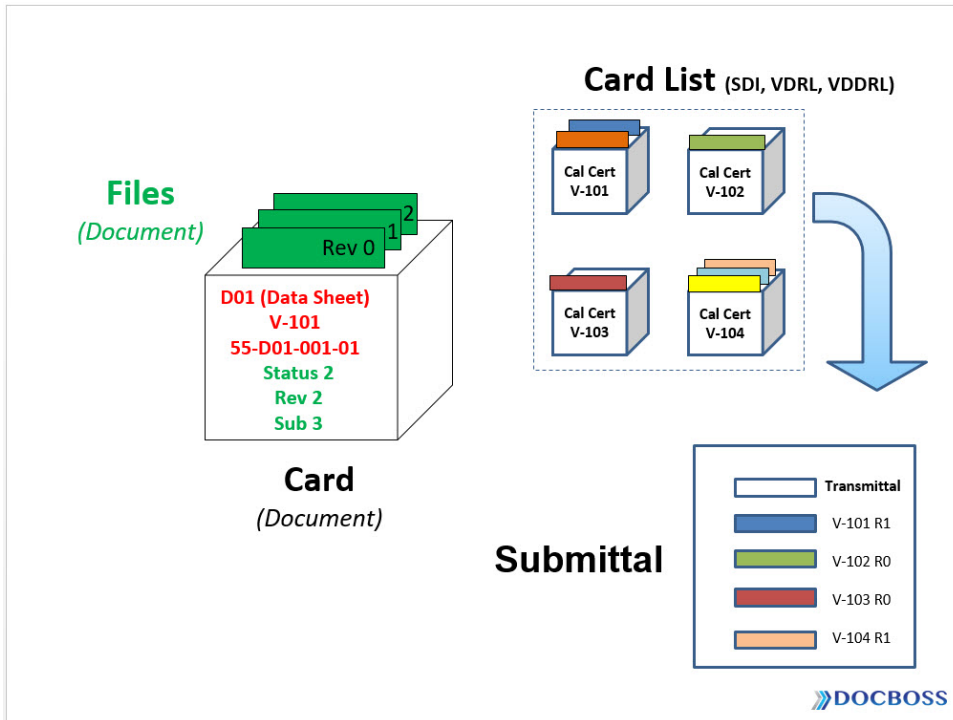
Files
(Document)

2
1
Rev 0

D01 (Data Sheet)
V-101
55-D01-001-01
Status 2
Rev 2
Sub 3

Card
(Document)

Card List (SDI, VDRL, VDDRL)

Cal Cert
V-101

Cal Cert
V-102

Cal Cert
V-103

Cal Cert
V-104

Submittal

Transmittal
V-101 R1
V-102 R0
V-103 R0
V-104 R1

DOCBOSS